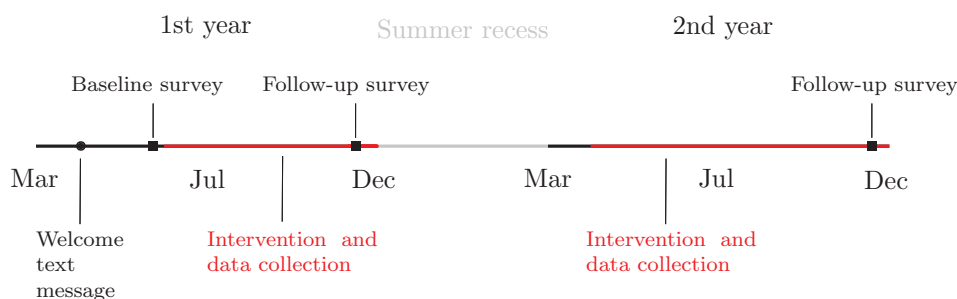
1st year

Summer recess

2nd year

Baseline survey

Follow-up survey

Follow-up survey

Mar

Jul

Dec

Mar

Jul

Dec

Welcome text message

Intervention and data collection

Intervention and data collection